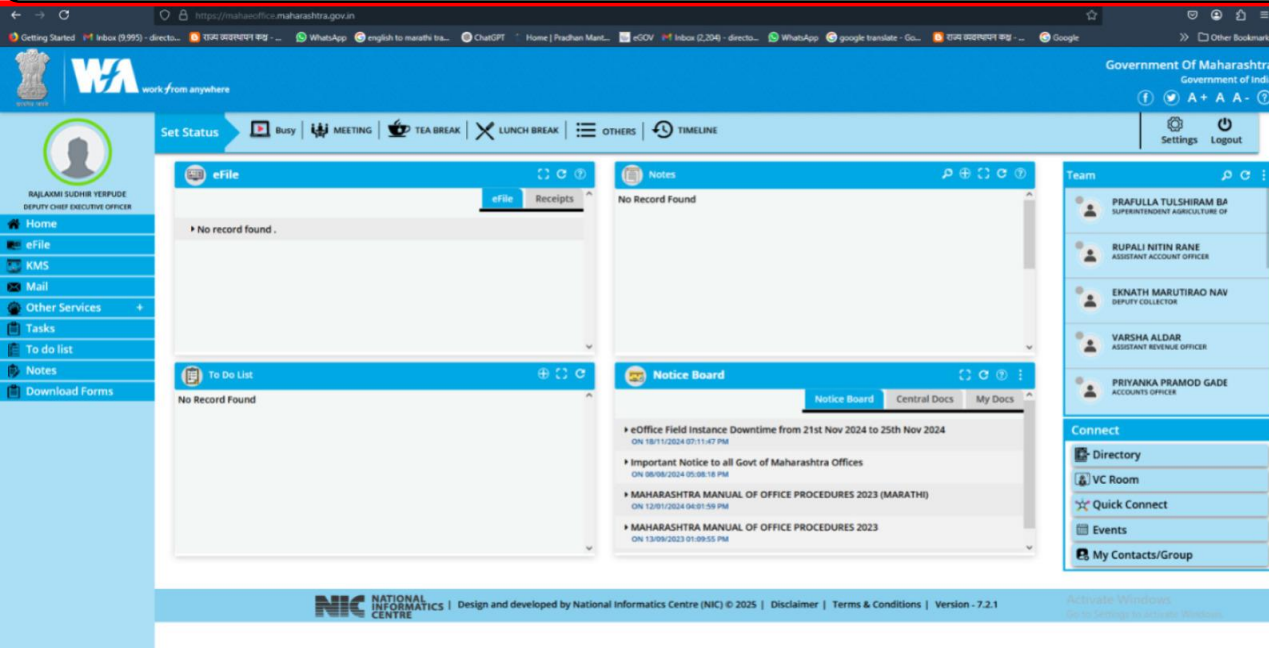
https://mahaeoffice.maharashtra.gov.in

Getting Started  Inbox (9,995) - directo...  राज्य व्यवस्थापन कक्ष - ...  WhatsApp  english to marathi tra...  ChatGPT  Home | Pradhan Mant...  eGOV  Inbox (2,204) - directo...  WhatsApp  google translate - Go...  राज्य व्यवस्थापन कक्ष - ...  Google  Other Bookmark

WFA work from anywhere

Government Of Maharashtr
Government of Indi

A+ A A-

Set Status  Busy  MEETING  TEA BREAK  LUNCH BREAK  OTHERS  TIMELINE  Settings  Logout

RAJLAXMI SUDHIR YERPUDE
DEPUTY CHIEF EXECUTIVE OFFICER

Home
eFile
KMS
Mail
Other Services +
Tasks
To do list
Notes
Download Forms

eFile
eFile  Receipts
No record found .

Notes
No Record Found

Team
PRAFULLA TULSHIRAM BA
SUPERINTENDENT AGRICULTURE OF
RUPALI NITIN RANE
ASSISTANT ACCOUNT OFFICER
EKNATH MARUTIRAO NAV
DEPUTY COLLECTOR
VARSHA ALDAR
ASSISTANT REVENUE OFFICER
PRIYANKA PRAMOD GADE
ACCOUNTS OFFICER

To Do List
No Record Found

Notice Board
Notice Board  Central Docs  My Docs
eOffice Field Instance Downtime from 21st Nov 2024 to 25th Nov 2024
ON 18/11/2024 07:11:47 PM
Important Notice to all Govt of Maharashtra Offices
ON 08/08/2024 05:08:18 PM
MAHARASHTRA MANUAL OF OFFICE PROCEDURES 2023 (MARATHI)
ON 12/01/2024 04:01:59 PM
MAHARASHTRA MANUAL OF OFFICE PROCEDURES 2023
ON 13/09/2023 01:09:55 PM

Connect
Directory
VC Room
Quick Connect
Events
My Contacts/Group

NIC NATIONAL INFORMATICS CENTRE | Design and developed by National Informatics Centre (NIC) © 2025 | Disclaimer | Terms & Conditions | Version - 7.2.1

Activate Windows
Go to Settings to activate Windows.